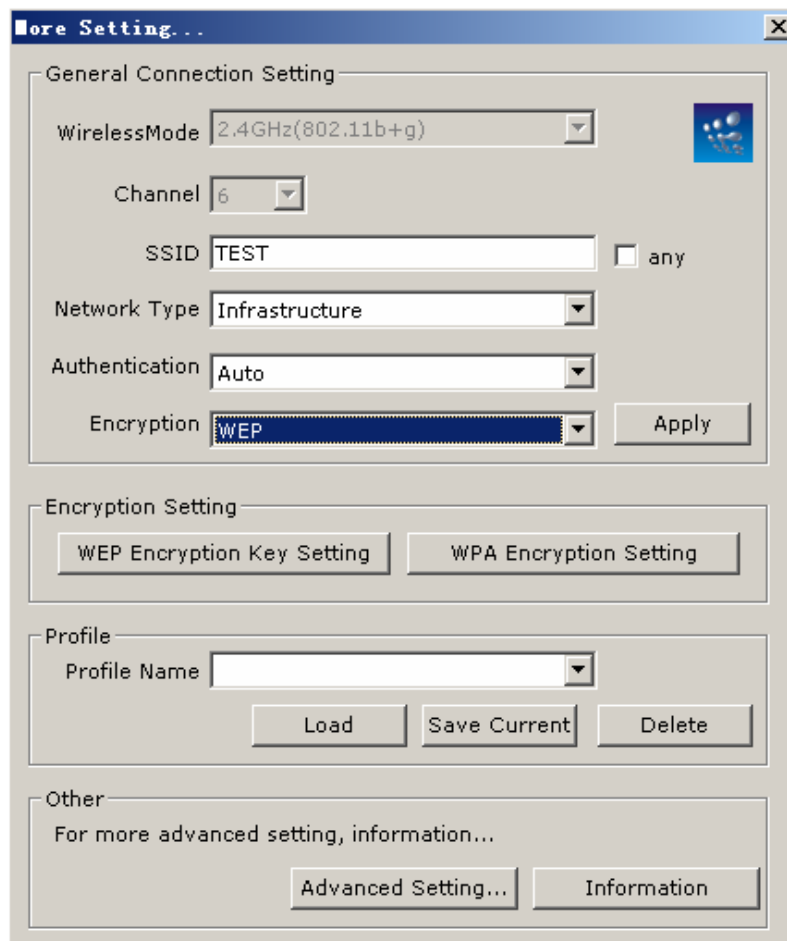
ore Setting...

General Connection Setting

WirelessMode 2.4GHz(802.11b+g)

Channel 6

SSID TEST

any

Network Type Infrastructure

Authentication Auto

Encryption WEP

Apply

Encryption Setting

WEP Encryption Key Setting

WPA Encryption Setting

Profile

Profile Name

Load

Save Current

Delete

Other

For more advanced setting, information...

Advanced Setting...

Information